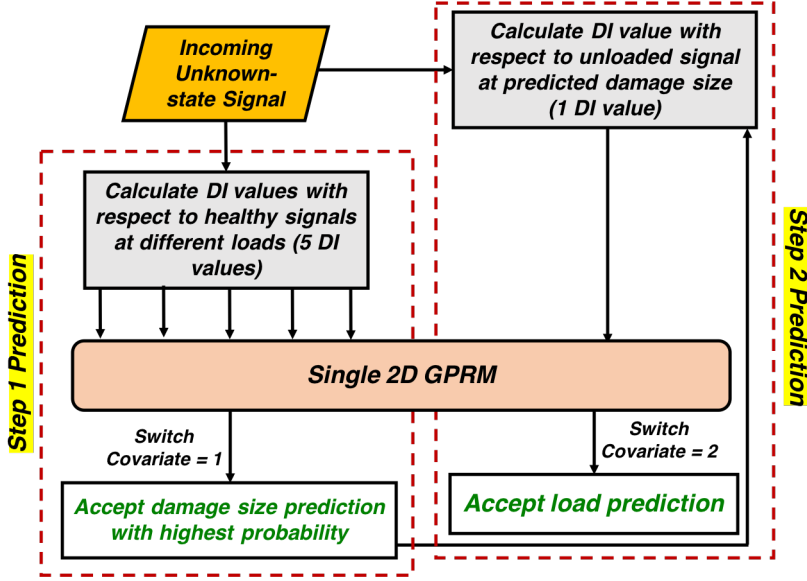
Incoming Unknown-state Signal

Calculate DI value with respect to unloaded signal at predicted damage size (1 DI value)

Step 1 Prediction

Calculate DI values with respect to healthy signals at different loads (5 DI values)

Step 2 Prediction

Single 2D GPRM

Switch Covariate = 1

Switch Covariate = 2

Accept damage size prediction with highest probability

Accept load prediction